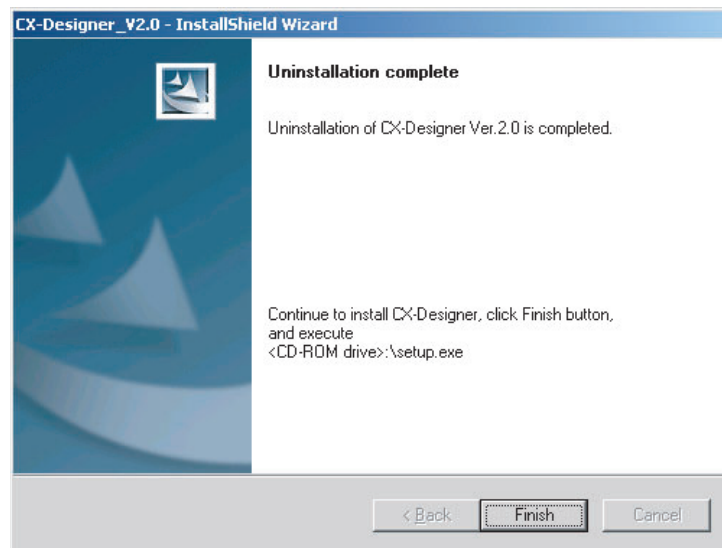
CX-Designer_V2.0 - InstallShield Wizard

Uninstallation complete

Uninstallation of CX-Designer Ver.2.0 is completed.

Continue to install CX-Designer, click Finish button, and execute
<CD-ROM drive>:\setup.exe

< Back
Finish
Cancel